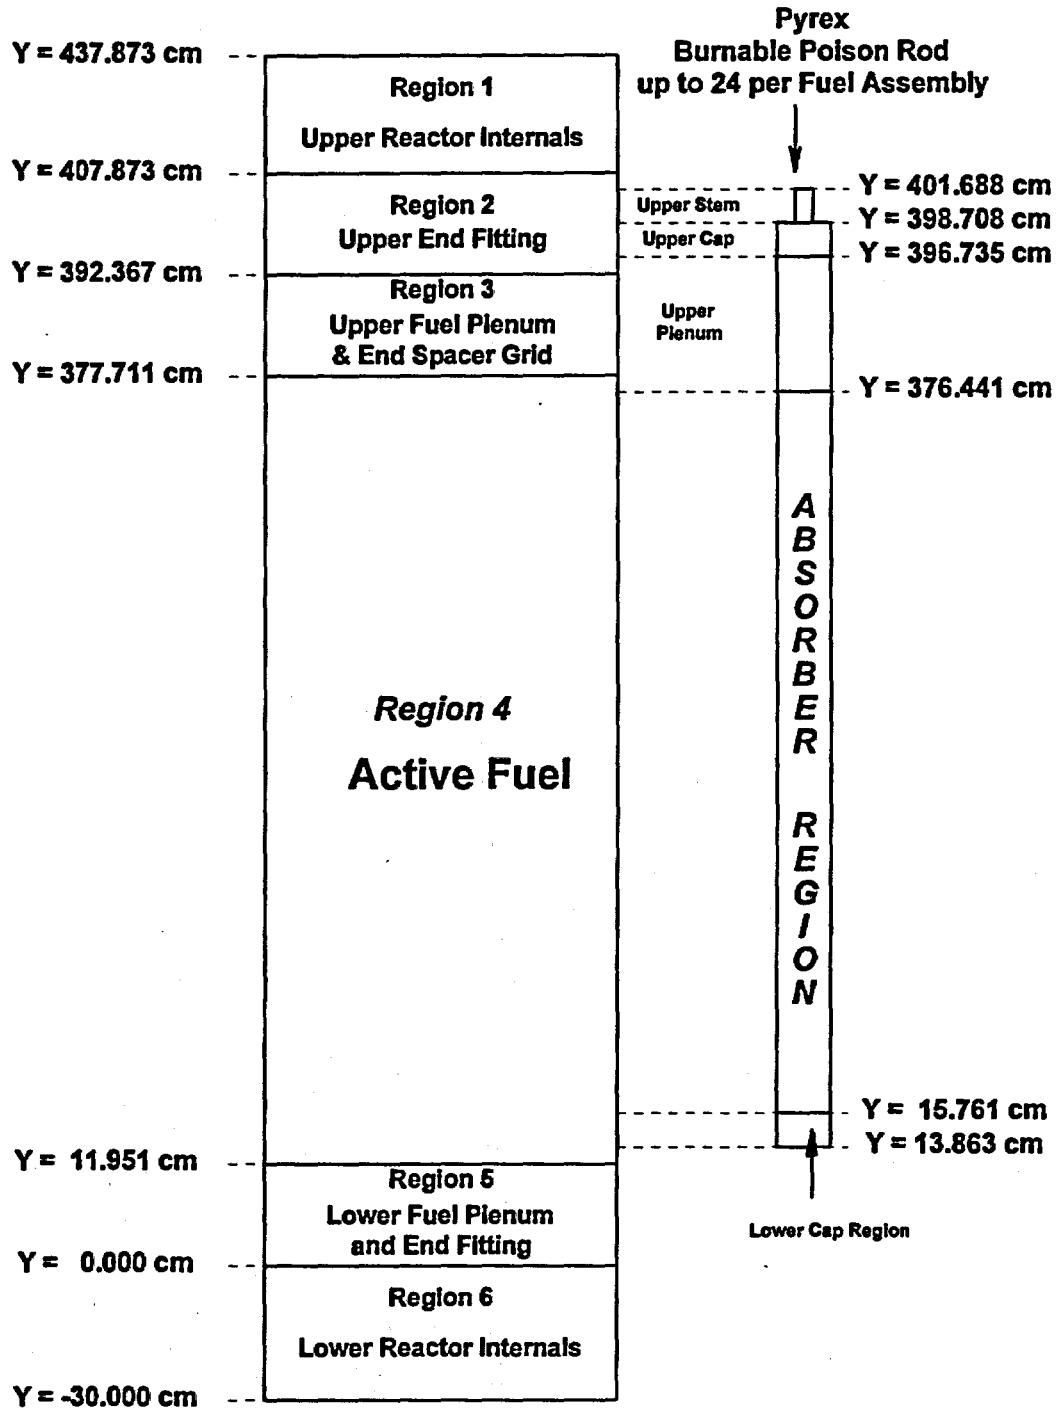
Y = 437.873 cm

Region 1

Upper Reactor Internals

Pyrex
Burnable Poison Rod
up to 24 per Fuel Assembly

Y = 407.873 cm

Region 2
Upper End Fitting

Upper Stem
Upper Cap

Y = 401.688 cm
Y = 398.708 cm
Y = 396.735 cm

Y = 392.367 cm

Region 3
Upper Fuel Plenum
& End Spacer Grid

Upper Plenum

Y = 377.711 cm

Y = 376.441 cm

Region 4
Active Fuel

ABSORBER REGION

Y = 15.761 cm
Y = 13.863 cm

Y = 11.951 cm

Region 5
Lower Fuel Plenum
and End Fitting

Lower Cap Region

Y = 0.000 cm

Region 6

Lower Reactor Internals

Y = -30.000 cm